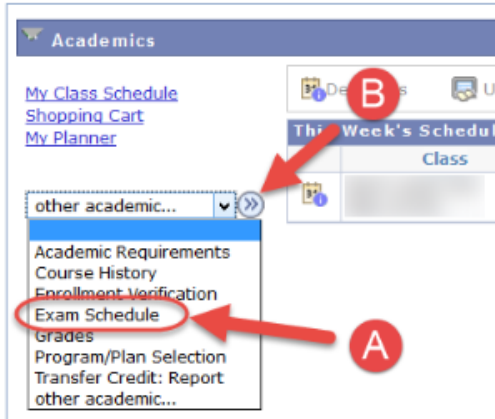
Academics

My Class Schedule
Shopping Cart
My Planner

other academic...

Academic Requirements
Course History
Enrollment Verification
Exam Schedule
Grades
Program/Plan Selection
Transfer Credit: Report
other academic...

De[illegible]s
U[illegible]

Thi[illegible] Week's Schedul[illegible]

Class

B

A